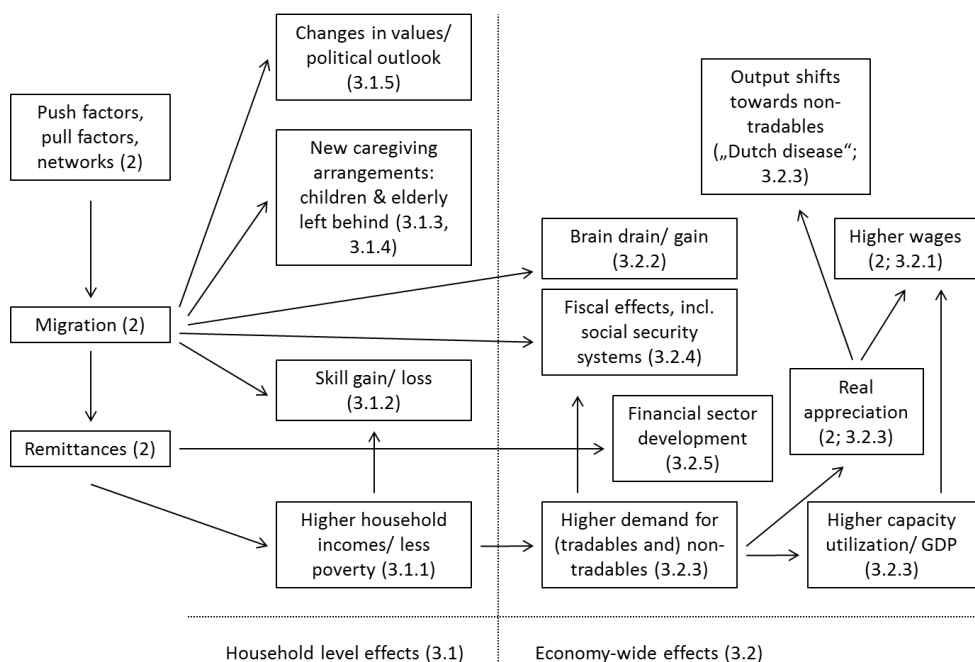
Push factors, pull factors, networks (2)

Migration (2)

Remittances (2)

Changes in values/ political outlook (3.1.5)

New caregiving arrangements: children & elderly left behind (3.1.3, 3.1.4)

Skill gain/ loss (3.1.2)

Higher household incomes/ less poverty (3.1.1)

Output shifts towards non-tradables („Dutch disease"; 3.2.3)

Brain drain/ gain (3.2.2)

Higher wages (2; 3.2.1)

Fiscal effects, incl. social security systems (3.2.4)

Real appreciation (2; 3.2.3)

Financial sector development (3.2.5)

Higher demand for (tradables and) non-tradables (3.2.3)

Higher capacity utilization/ GDP (3.2.3)

Household level effects (3.1)

Economy-wide effects (3.2)